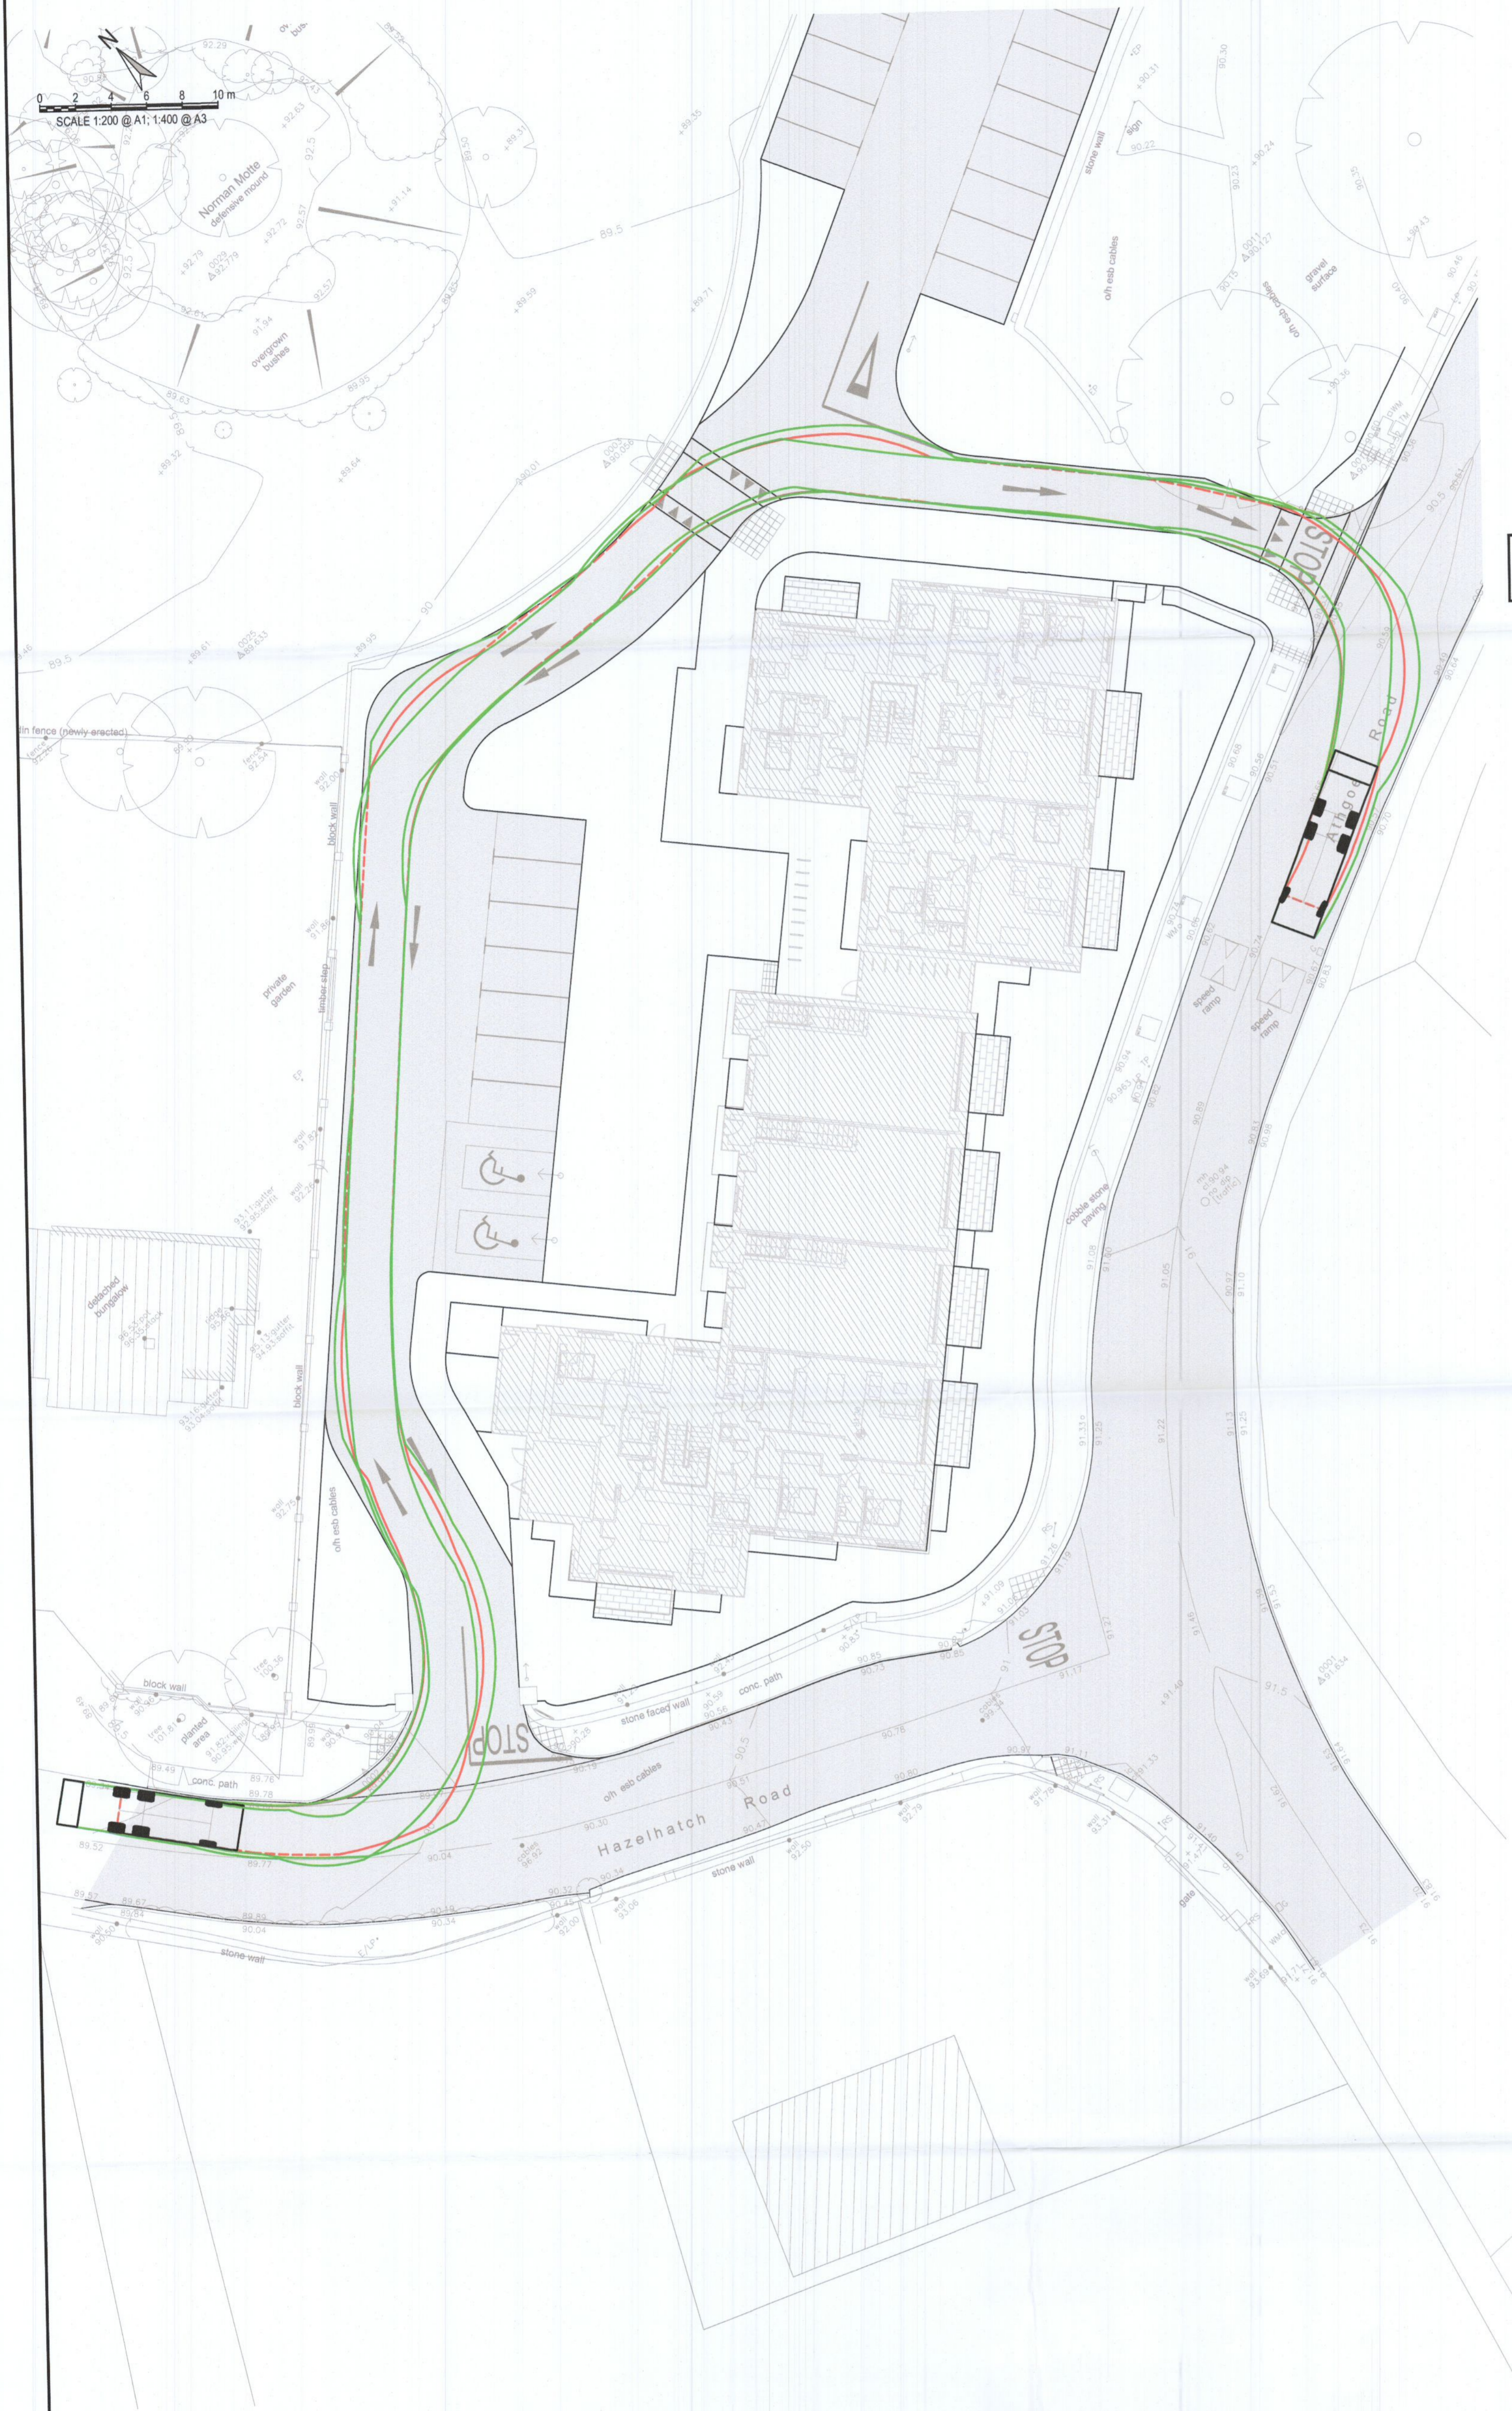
N
0 2 4 6 8 10 m
SCALE 1:200 @ A1; 1:400 @ A3

Norman Motte
defensive mound

overgrown bushes

92.29
92.63
92.5
92.57
92.72
92.79
92.79
91.14
91.94
92.57
89.63
89.5
89.35
89.71
89.59
89.32
89.64
89.95
90.01
89.61
89.53
89.5
89.95
89.46
90

stone wall
sign
o/h esb cables
gravel surface
90.31
90.30
90.22
90.24
90.23
90.15
90.27
90.36
90.43
90.46
90.5
90.51

tin fence (newly erected)
fence
block wall
private garden
timber step
block wall
wall
detached bungalow
o/h esb cables

STOP
STOP
STOP

Athgoe Road
speed ramp
speed ramp
cobble stone paving

90.68
90.58
90.51
90.53
90.66
90.74
90.62
90.63
90.94
90.82
90.89
90.81
90.98
91.05
90.97
91.10
91.08
91.22
91.13
91.25
91.33
91.25
91.26
91.19
91.09
91.03
91.17
91.27
91.5
91.40
91.46
91.54
91.64
91.33
91.48
91.42

block wall
planted area
conc. path
stone faced wall
conc. path
o/h esb cables
Hazelhatch Road
stone wall
stone wall
gate

89.49
89.52
89.57
89.67
89.84
89.76
89.78
89.77
89.89
90.04
90.28
90.26
90.43
90.47
90.50
90.59
90.56
90.53
90.85
90.85
90.73
90.78
90.79
90.30
90.51
90.5
90.80
90.34
90.32
90.19
90.34
92.79
92.50
93.31
91.76
93.69